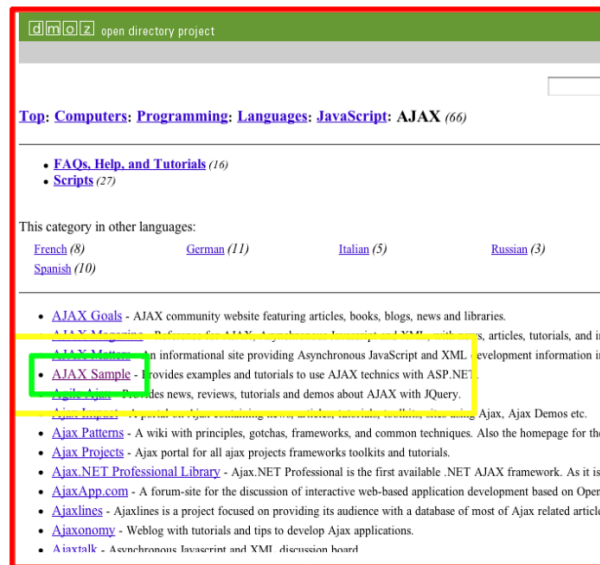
dmoz open directory project

Top: Computers: Programming: Languages: JavaScript: AJAX (66)

- FAQs, Help, and Tutorials (16)
- Scripts (27)

This category in other languages:

French (8) German (11) Italian (5) Russian (3)
Spanish (10)

- AJAX Goals - AJAX community website featuring articles, books, blogs, news and libraries.
- AJAX Magazine - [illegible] for AJAX, Asynchronous Javascript and XML, with news, articles, tutorials, and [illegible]
- AJAX Matters - An informational site providing Asynchronous JavaScript and XML development information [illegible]
- AJAX Sample - Provides examples and tutorials to use AJAX technics with ASP.NET.
- Agile Ajax - Provides news, reviews, tutorials and demos about AJAX with JQuery.
- Ajax Impact - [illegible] Ajax, Ajax Demos etc.
- Ajax Patterns - A wiki with principles, gotchas, frameworks, and common techniques. Also the homepage for the
- Ajax Projects - Ajax portal for all ajax projects frameworks toolkits and tutorials.
- Ajax.NET Professional Library - Ajax.NET Professional is the first available .NET AJAX framework. As it is
- AjaxApp.com - A forum-site for the discussion of interactive web-based application development based on Oper
- Ajaxlines - Ajaxlines is a project focused on providing its audience with a database of most of Ajax related article
- Ajaxonomy - Weblog with tutorials and tips to develop Ajax applications.
- Ajaxtalk - Asynchronous Javascript and XML discussion board.